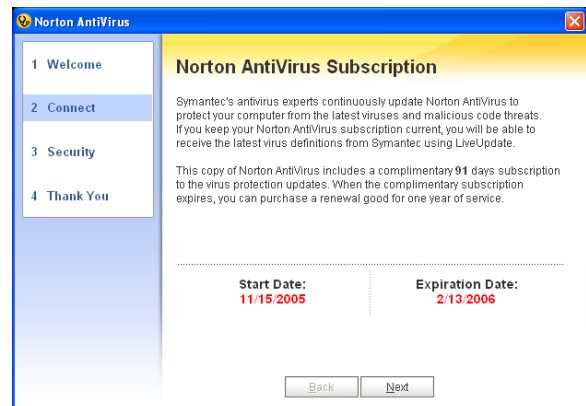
Norton AntiVirus

1 Welcome

2 Connect

3 Security

4 Thank You

Norton AntiVirus Subscription

Symantec's antivirus experts continuously update Norton AntiVirus to protect your computer from the latest viruses and malicious code threats. If you keep your Norton AntiVirus subscription current, you will be able to receive the latest virus definitions from Symantec using LiveUpdate.

This copy of Norton AntiVirus includes a complimentary 91 days subscription to the virus protection updates. When the complimentary subscription expires, you can purchase a renewal good for one year of service.

Start Date:
11/15/2005

Expiration Date:
2/13/2006

Back

Next